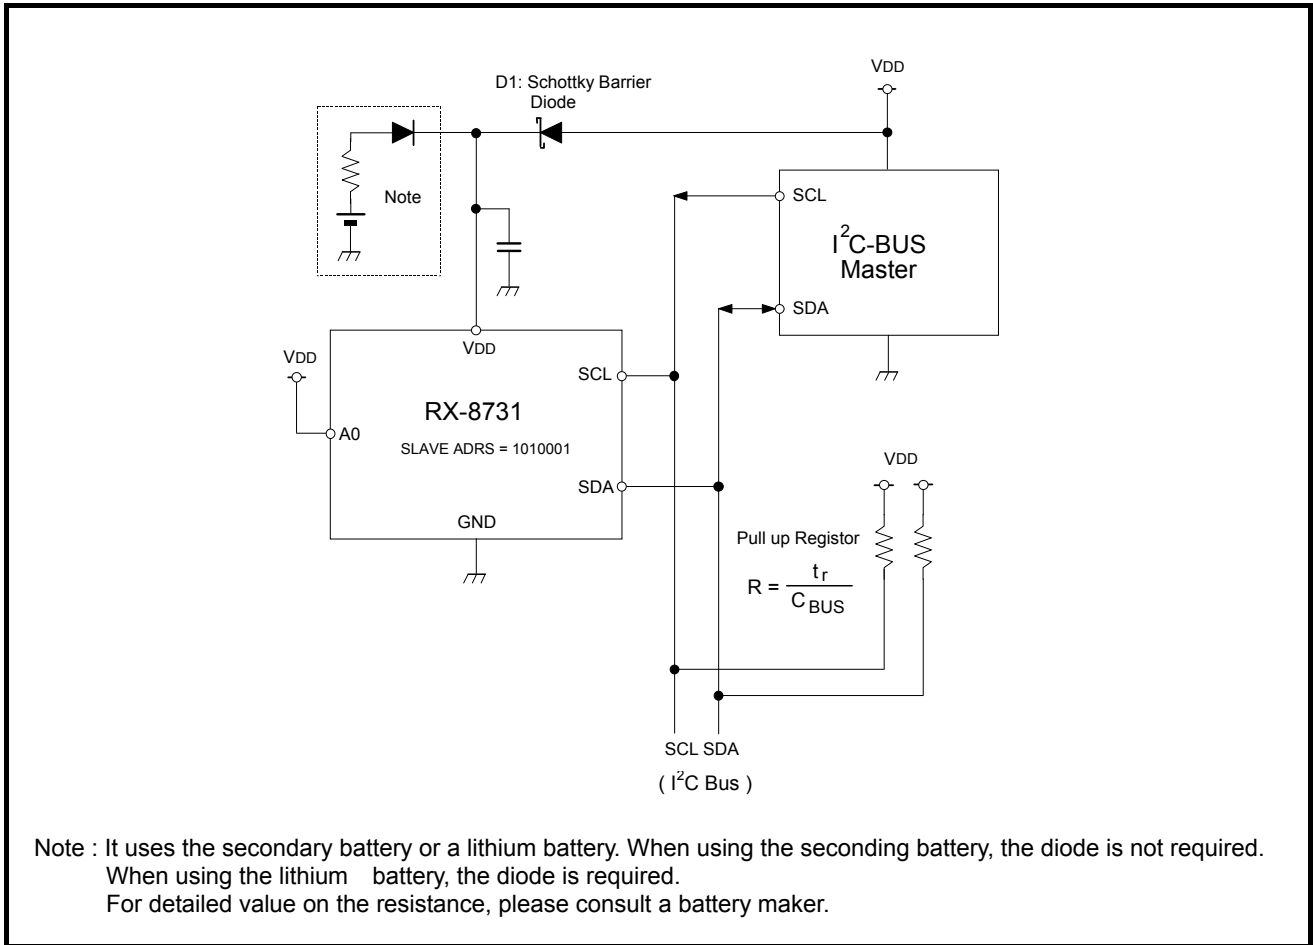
D1: Schottky Barrier Diode

VDD

Note

SCL

$I^2C$-BUS Master

SDA

VDD

VDD

RX-8731

SCL

A0

SLAVE ADRS = 1010001

SDA

GND

VDD

Pull up Registor

$R = \frac{t_r}{C_{BUS}}$

SCL SDA

( $I^2C$ Bus )

Note : It uses the secondary battery or a lithium battery. When using the seconding battery, the diode is not required. When using the lithium battery, the diode is required.
For detailed value on the resistance, please consult a battery maker.